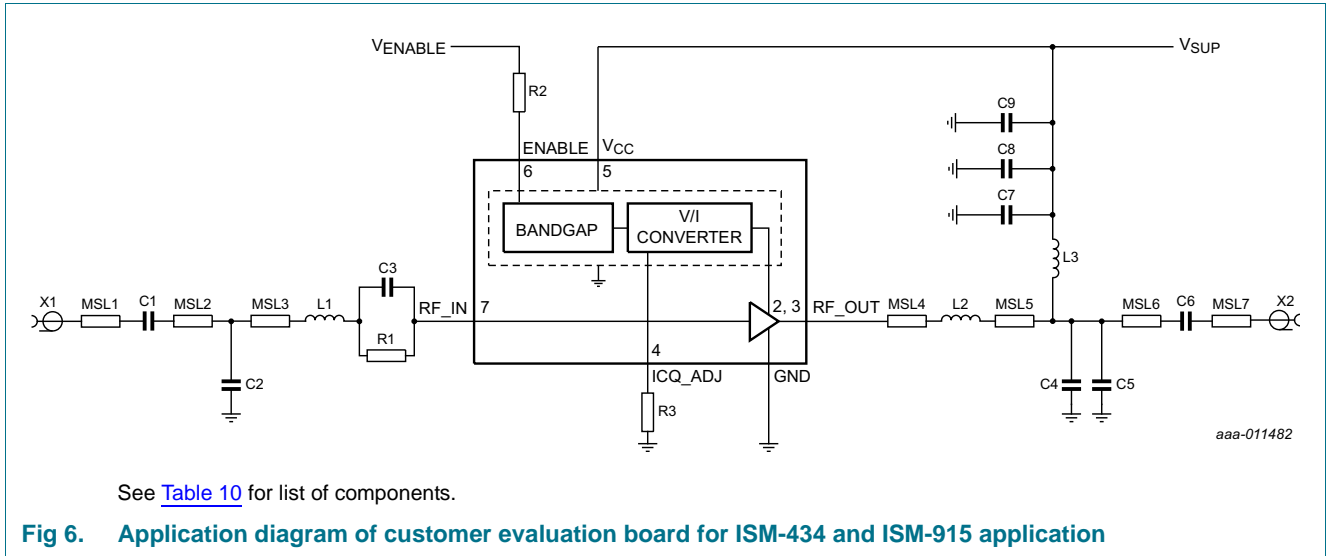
$V_{ENABLE}$

$V_{SUP}$

R2

C9

C8

C7

ENABLE $V_{CC}$

6 5

BANDGAP

V/I CONVERTER

L3

X1 MSL1 C1 MSL2 MSL3 L1

C3

RF_IN 7

R1

2, 3 RF_OUT MSL4 L2 MSL5

MSL6 C6 MSL7 X2

4

ICQ_ADJ

GND

C2

R3

C4 C5

aaa-011482

See Table 10 for list of components.

**Fig 6. Application diagram of customer evaluation board for ISM-434 and ISM-915 application**